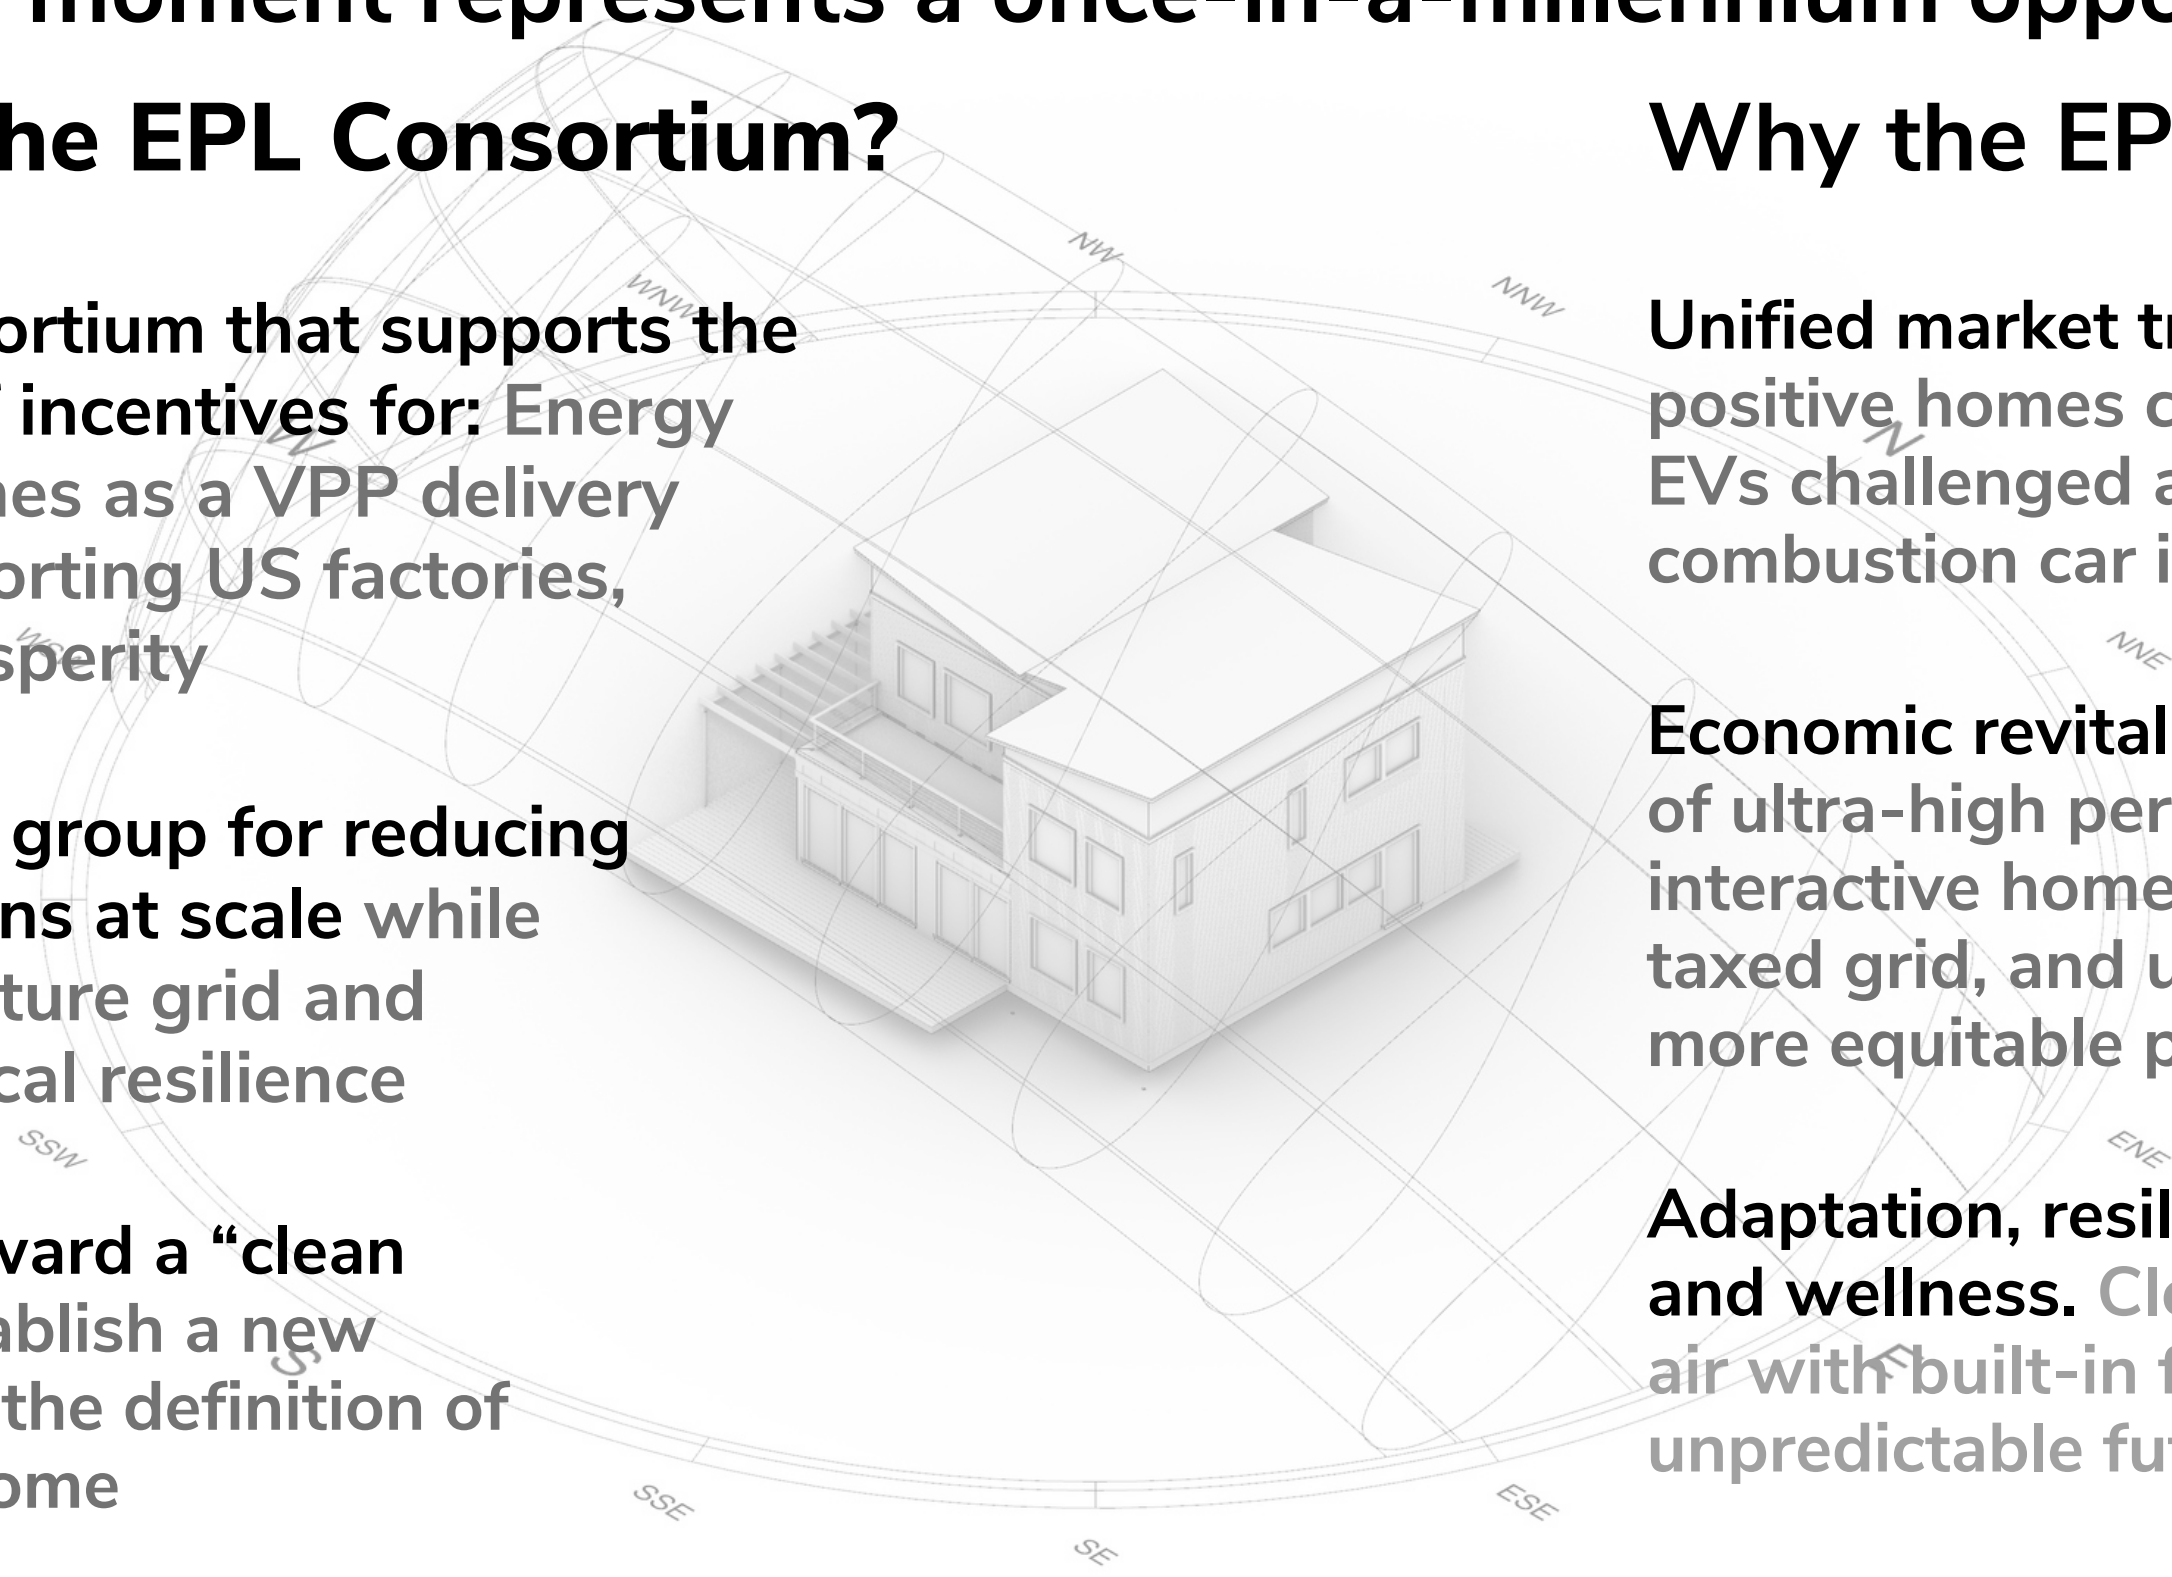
moment represents a once-in-a-millennium oppo

he EPL Consortium?

ortium that supports the incentives for: Energy nes as a VPP delivery orting US factories, sperity

group for reducing ns at scale while ture grid and cal resilience

vard a "clean ablish a new the definition of ome

Why the EP

Unified market tr positive homes c EVs challenged a combustion car i

Economic revital of ultra-high per interactive home taxed grid, and u more equitable p

Adaptation, resil and wellness. Cl air with built-in f unpredictable fu

NW
NNW
WNW
W
WSW
SSW
S
SSE
SE
ESE
ENE
NNE
N
E